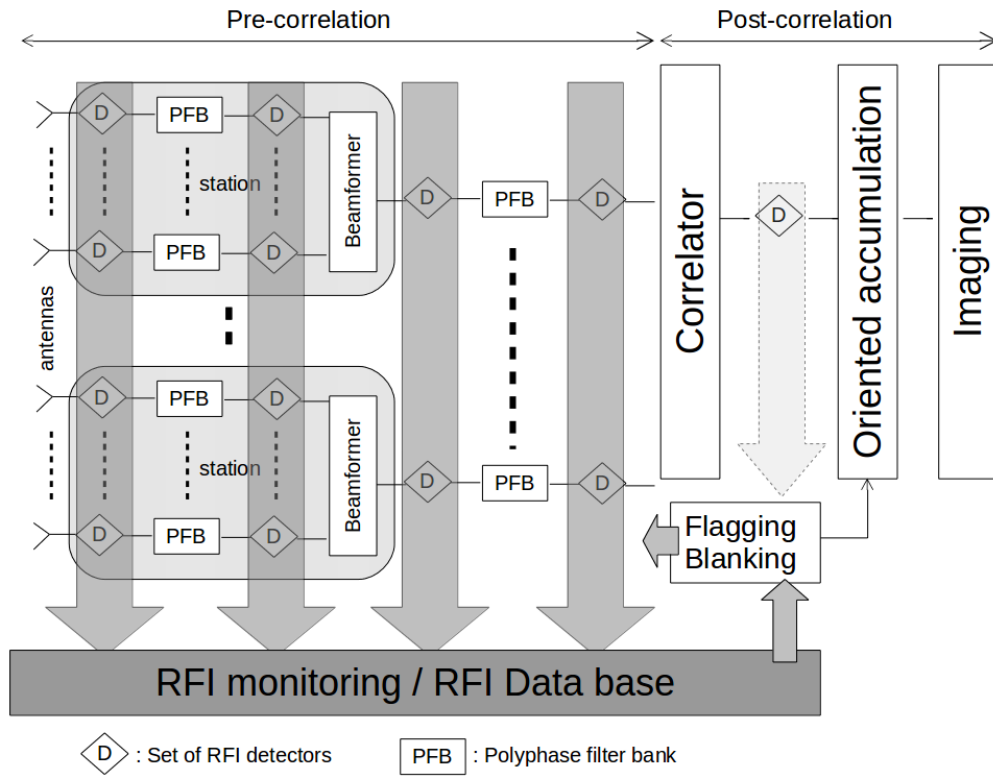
Pre-correlation

Post-correlation

D

PFB

D

station

D

PFB

D

Beamformer

D

PFB

D

antennas

D

PFB

D

station

D

PFB

D

Beamformer

D

PFB

D

Correlator

D

Oriented accumulation

Imaging

Flagging
Blanking

RFI monitoring / RFI Data base

D : Set of RFI detectors

PFB : Polyphase filter bank